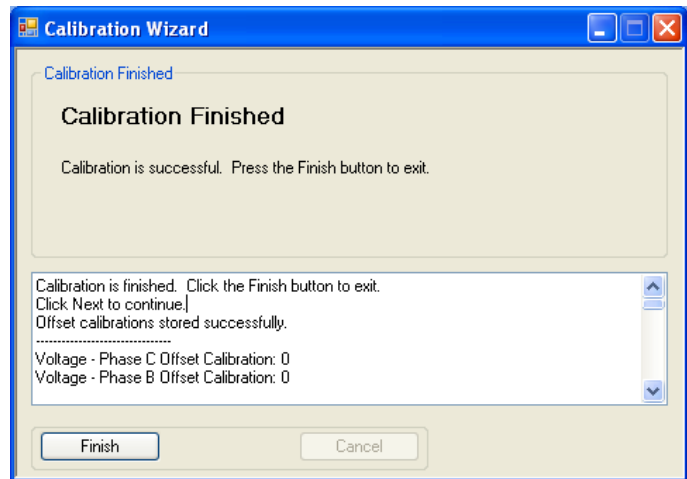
Calibration Wizard

Calibration Finished

Calibration Finished

Calibration is successful. Press the Finish button to exit.

Calibration is finished. Click the Finish button to exit.
Click Next to continue.
Offset calibrations stored successfully.
--------------------------------
Voltage - Phase C Offset Calibration: 0
Voltage - Phase B Offset Calibration: 0

Finish

Cancel